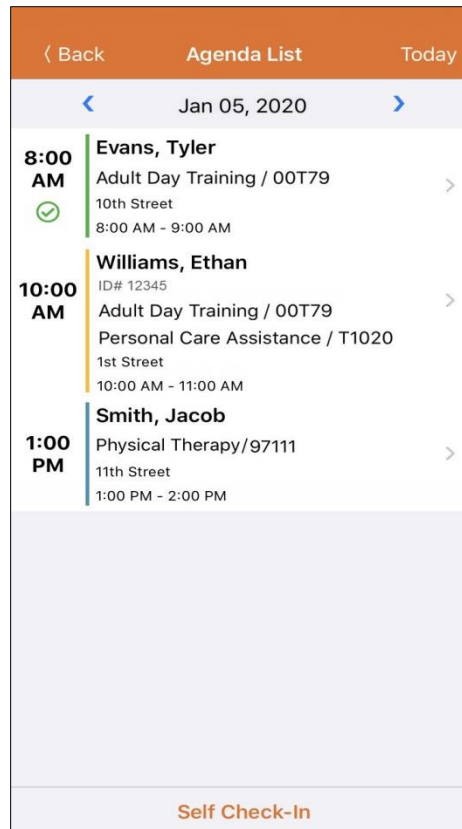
〈 Back
Agenda List
Today

‹ Jan 05, 2020 ›

8:00 AM
Evans, Tyler
Adult Day Training / 00T79
10th Street
8:00 AM - 9:00 AM

10:00 AM
Williams, Ethan
ID# 12345
Adult Day Training / 00T79
Personal Care Assistance / T1020
1st Street
10:00 AM - 11:00 AM

1:00 PM
Smith, Jacob
Physical Therapy/97111
11th Street
1:00 PM - 2:00 PM

Self Check-In